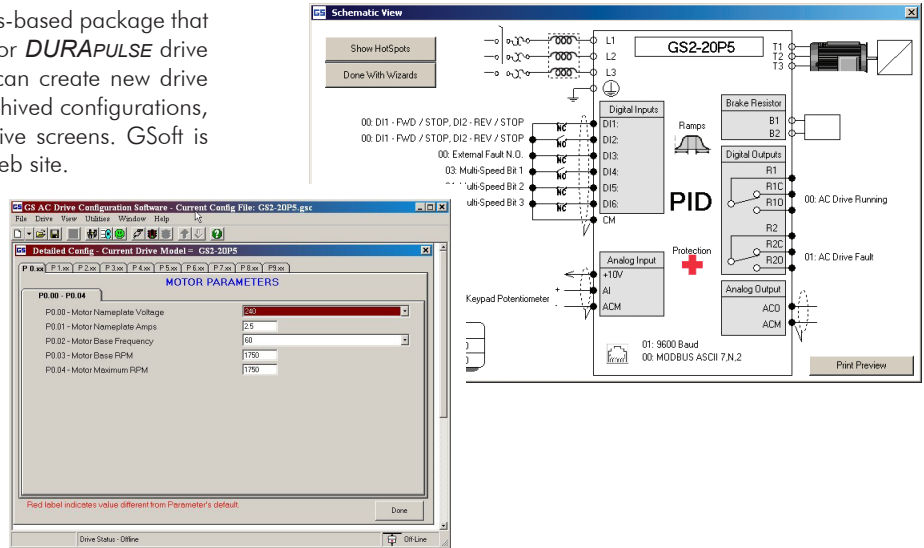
s-based package that
or *DURAPULSE* drive
can create new drive
hived configurations,
ive screens. GSoft is
eb site.

GS Schematic View

Show HotSpots

Done With Wizards

L1
L2
L3

GS2-20P5

T1
T2
T3

Digital Inputs
DI1:
DI2:
DI3:
DI4:
DI5:
DI6:
CM

00: DI1 - FWD / STOP, DI2 - REV / STOP
00: DI1 - FWD / STOP, DI2 - REV / STOP
00: External Fault N.O.
03: Multi-Speed Bit 1
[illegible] Multi-Speed Bit 2
ulti-Speed Bit 3

NC
NO
NO
NO
NO
NO

Ramps

PID

Protection

Brake Resistor
B1
B2

Digital Outputs
R1
R1C
R1O
00: AC Drive Running
R2
R2C
R2O
01: AC Drive Fault

Analog Input
+10V
AI
ACM

Keypad Potentiometer

Analog Output
ACO
ACM

01: 9600 Baud
00: MODBUS ASCII 7,N,2

Print Preview

GS AC Drive Configuration Software - Current Config File: GS2-20P5.gsc
File Drive View Utilities Window Help

Detailed Config - Current Drive Model = GS2-20P5

P 0.xx P 1.xx P 2.xx P 3.xx P 4.xx P 5.xx P 6.xx P 7.xx P 8.xx P9.xx

MOTOR PARAMETERS

P0.00 - P0.04

| | |
|---|---|
| P0.00 - Motor Nameplate Voltage | 240 |
| P0.01 - Motor Nameplate Amps | 2.5 |
| P0.02 - Motor Base Frequency | 60 |
| P0.03 - Motor Base RPM | 1750 |
| P0.04 - Motor Maximum RPM | 1750 |

Red label indicates value different from Parameter's default.

Done

Drive Status - Offline

Off-Line